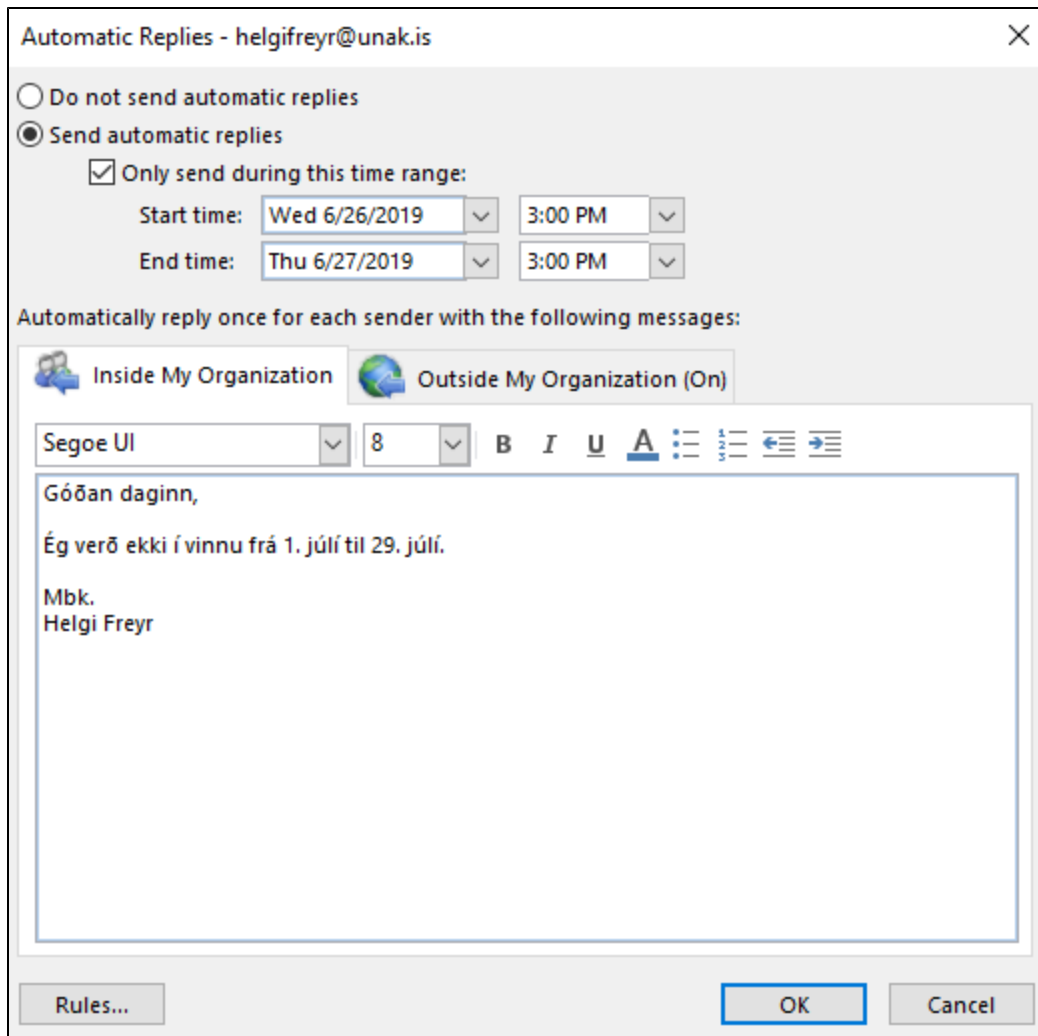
Automatic Replies - helgifreyr@unak.is

Do not send automatic replies

Send automatic replies

Only send during this time range:

Start time: Wed 6/26/2019 3:00 PM

End time: Thu 6/27/2019 3:00 PM

Automatically reply once for each sender with the following messages:

Inside My Organization

Outside My Organization (On)

Segoe UI 8 B I U A

Góðan daginn,

Ég verð ekki í vinnu frá 1. júlí til 29. júlí.

Mbk.
Helgi Freyr

Rules...

OK

Cancel